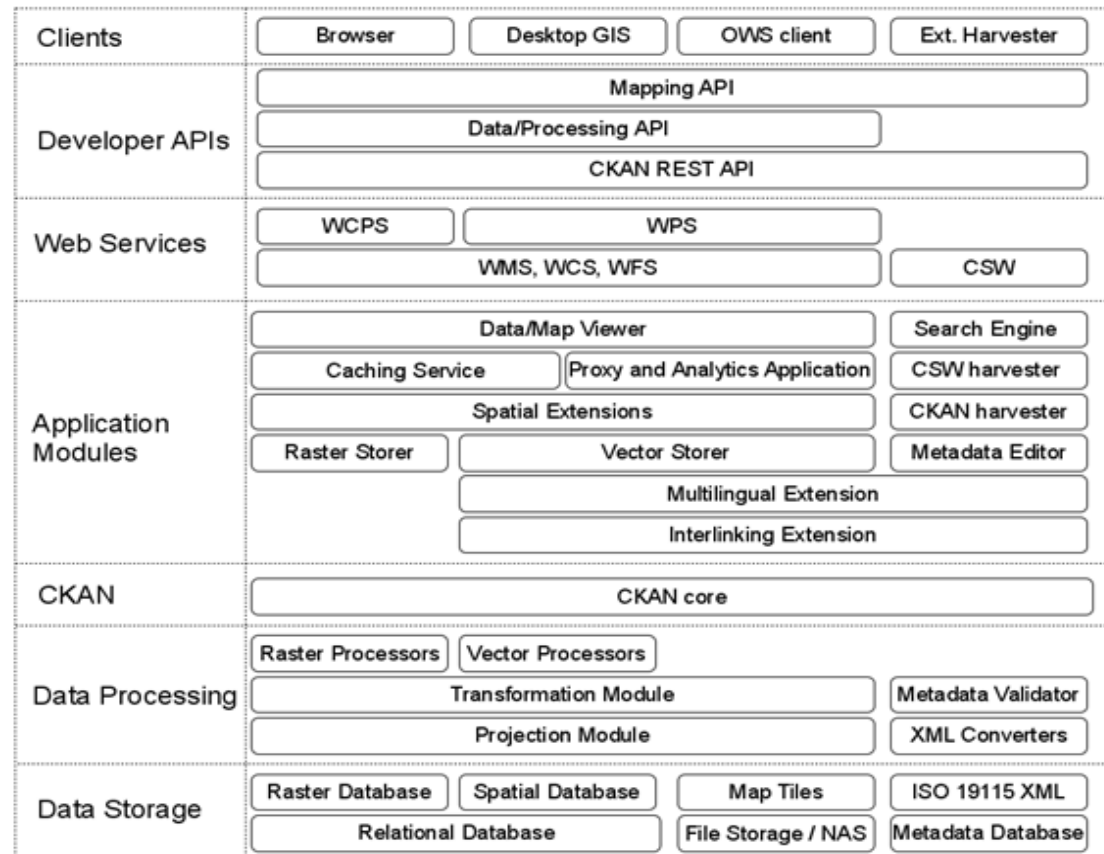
Clients
Browser
Desktop GIS
OWS client
Ext. Harvester

Developer APIs
Mapping API
Data/Processing API
CKAN REST API

Web Services
WCPS
WPS
WMS, WCS, WFS
CSW

Application Modules
Data/Map Viewer
Search Engine
Caching Service
Proxy and Analytics Application
CSW harvester
Spatial Extensions
CKAN harvester
Raster Storer
Vector Storer
Metadata Editor
Multilingual Extension
Interlinking Extension

CKAN
CKAN core

Data Processing
Raster Processors
Vector Processors
Transformation Module
Metadata Validator
Projection Module
XML Converters

Data Storage
Raster Database
Spatial Database
Map Tiles
ISO 19115 XML
Relational Database
File Storage / NAS
Metadata Database